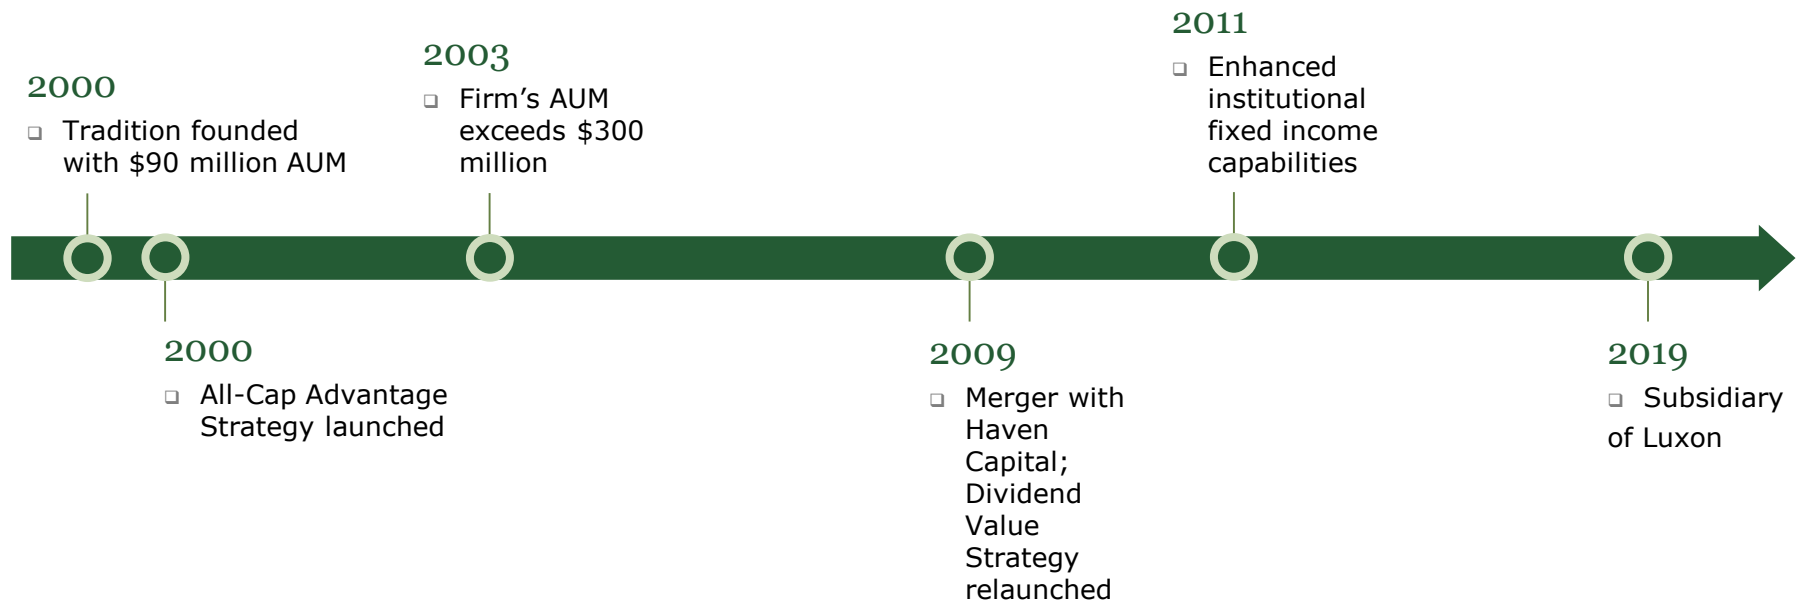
2000
❑ Tradition founded with $90 million AUM

2003
❑ Firm’s AUM exceeds $300 million

2011
❑ Enhanced institutional fixed income capabilities

2000
❑ All-Cap Advantage Strategy launched

2009
❑ Merger with Haven Capital; Dividend Value Strategy relaunched

2019
❑ Subsidiary of Luxon